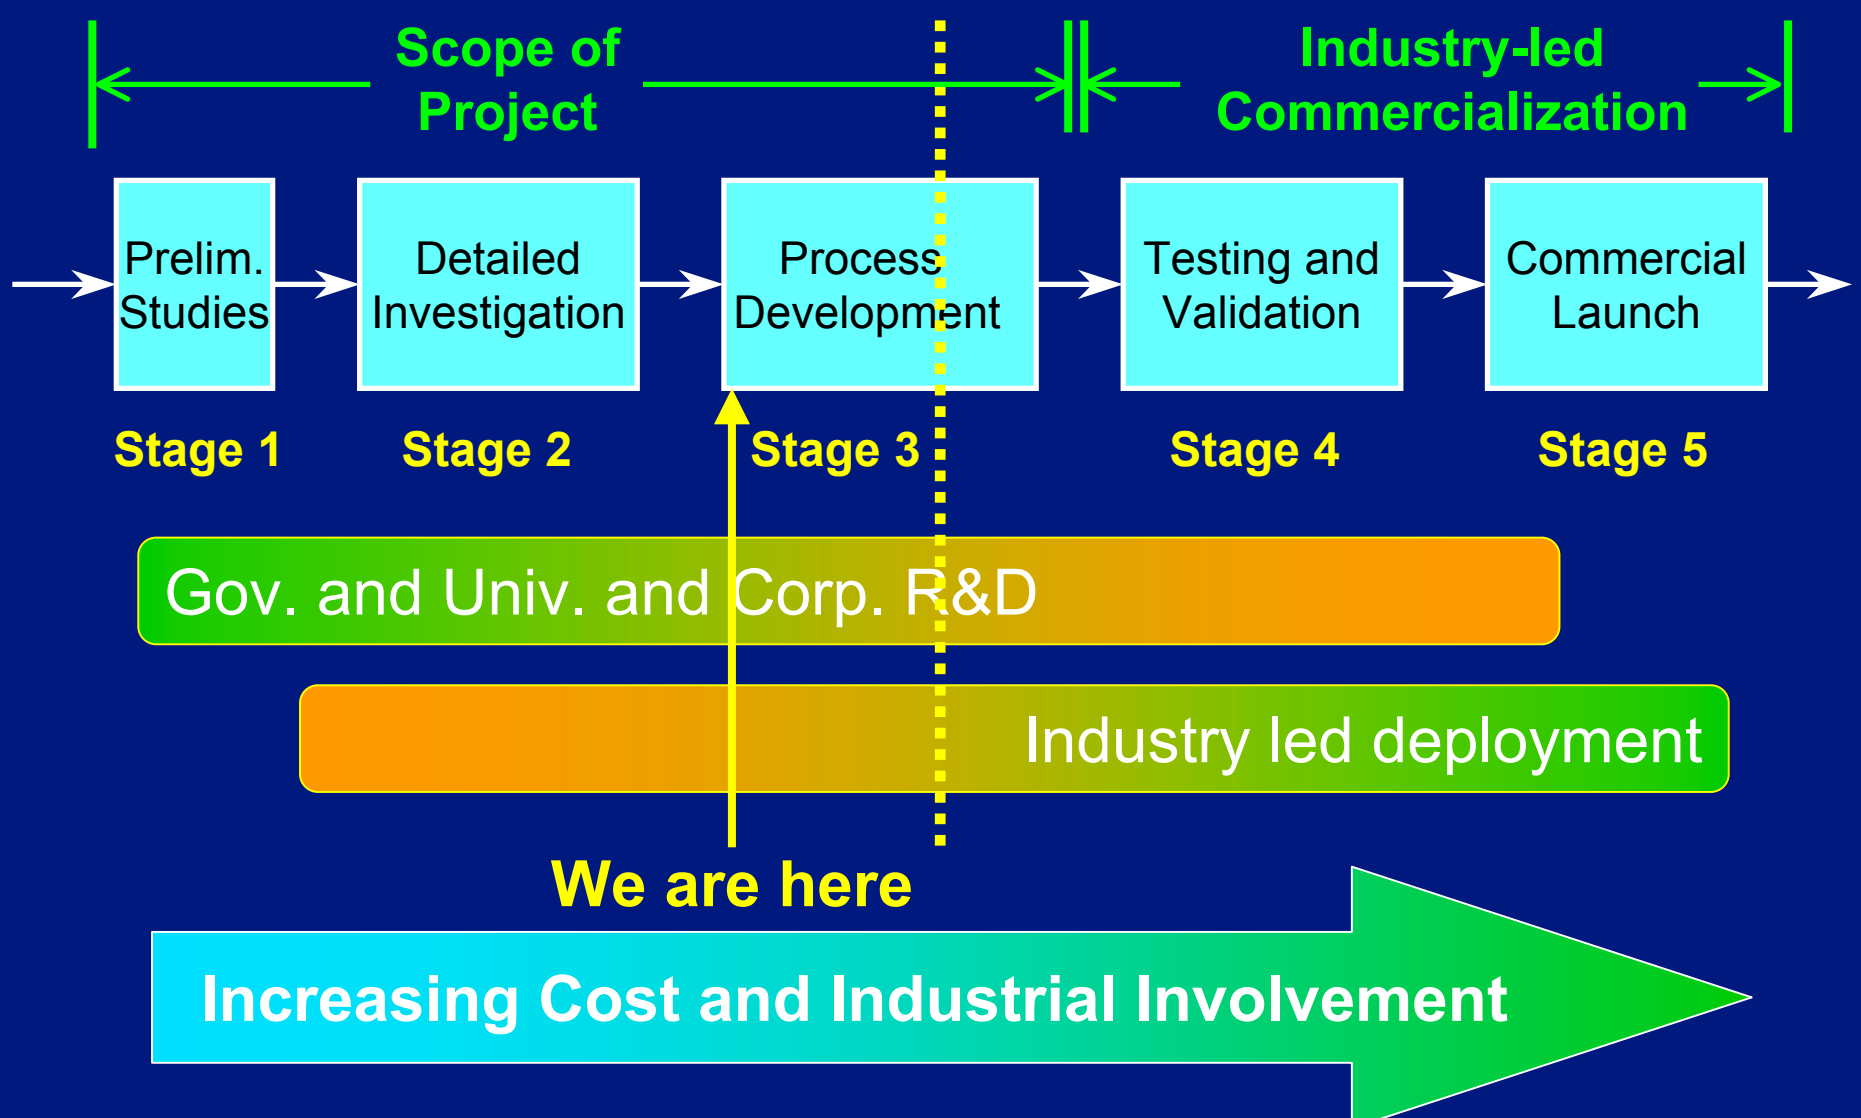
Scope of Project

Industry-led Commercialization

Prelim. Studies

Detailed Investigation

Process Development

Testing and Validation

Commercial Launch

Stage 1

Stage 2

Stage 3

Stage 4

Stage 5

Gov. and Univ. and Corp. R&D

Industry led deployment

We are here

Increasing Cost and Industrial Involvement